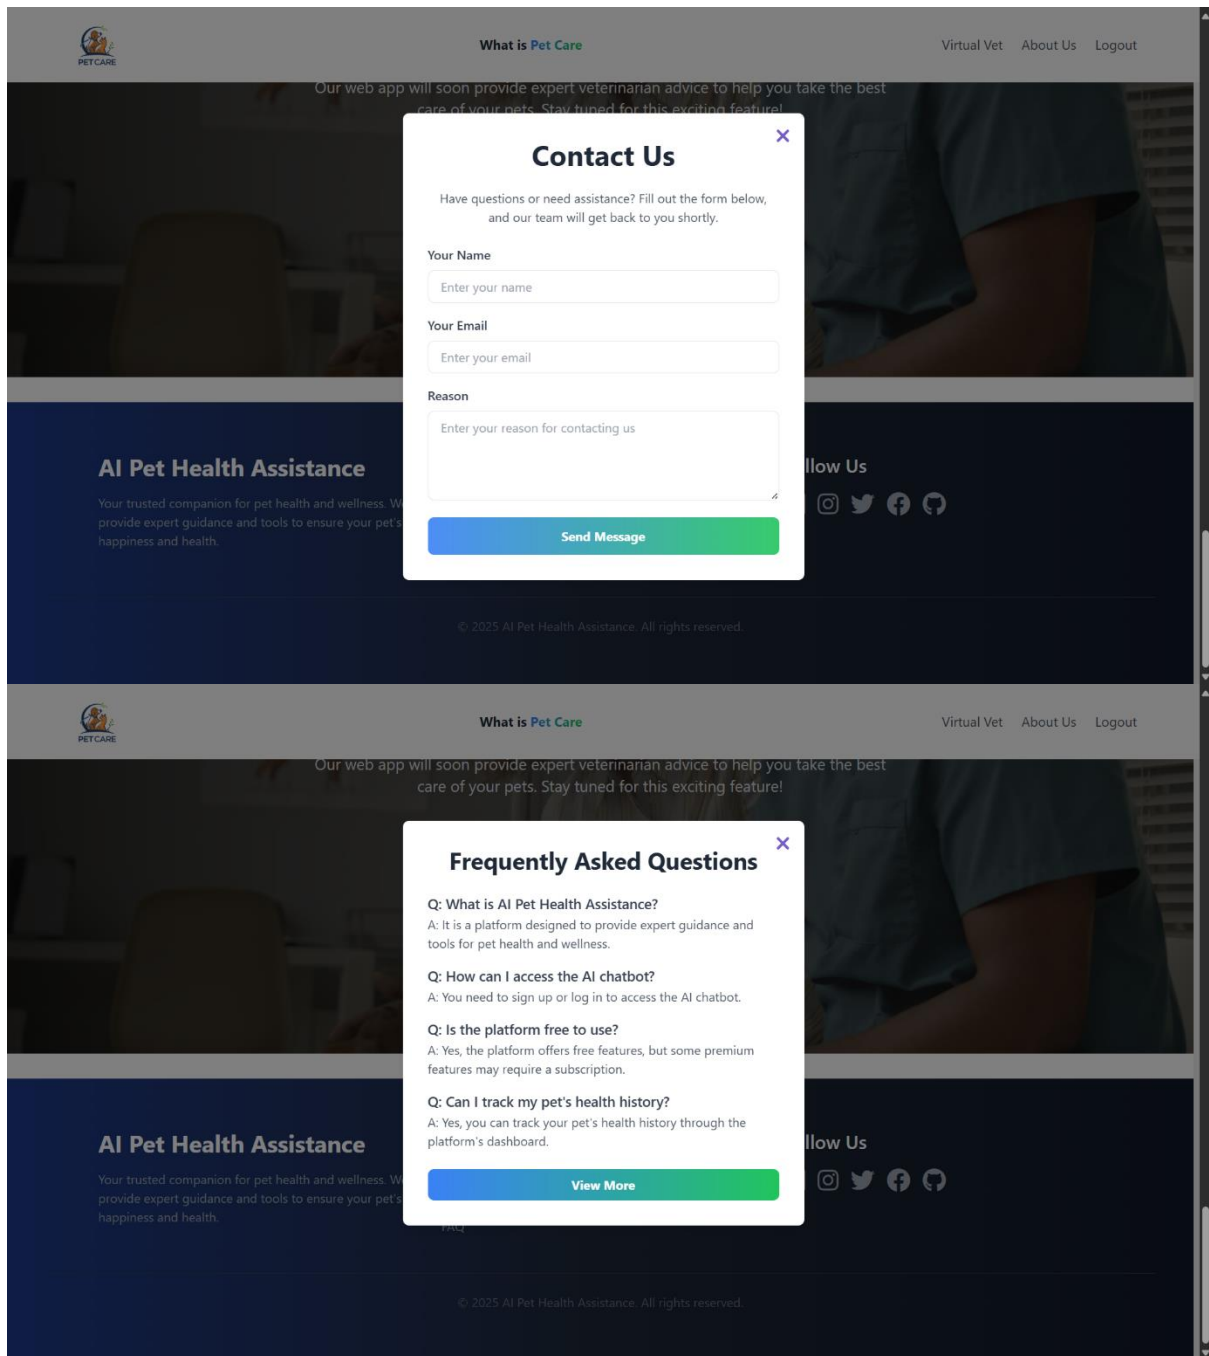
PET CARE

What is Pet Care

Virtual Vet About Us Logout

Our web app will soon provide expert veterinarian advice to help you take the best care of your pets. Stay tuned for this exciting feature!

×

Contact Us

Have questions or need assistance? Fill out the form below, and our team will get back to you shortly.

Your Name

Enter your name

Your Email

Enter your email

Reason

Enter your reason for contacting us

Send Message

AI Pet Health Assistance

Your trusted companion for pet health and wellness. W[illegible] provide expert guidance and tools to ensure your pet's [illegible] happiness and health.

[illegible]llow Us

© 2025 AI Pet Health Assistance. All rights reserved.

PET CARE

What is Pet Care

Virtual Vet About Us Logout

Our web app will soon provide expert veterinarian advice to help you take the best care of your pets. Stay tuned for this exciting feature!

×

Frequently Asked Questions

Q: What is AI Pet Health Assistance?

A: It is a platform designed to provide expert guidance and tools for pet health and wellness.

Q: How can I access the AI chatbot?

A: You need to sign up or log in to access the AI chatbot.

Q: Is the platform free to use?

A: Yes, the platform offers free features, but some premium features may require a subscription.

Q: Can I track my pet's health history?

A: Yes, you can track your pet's health history through the platform's dashboard.

View More

AI Pet Health Assistance

Your trusted companion for pet health and wellness. W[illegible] provide expert guidance and tools to ensure your pet's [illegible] happiness and health.

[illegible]llow Us

FAQ

© 2025 AI Pet Health Assistance. All rights reserved.